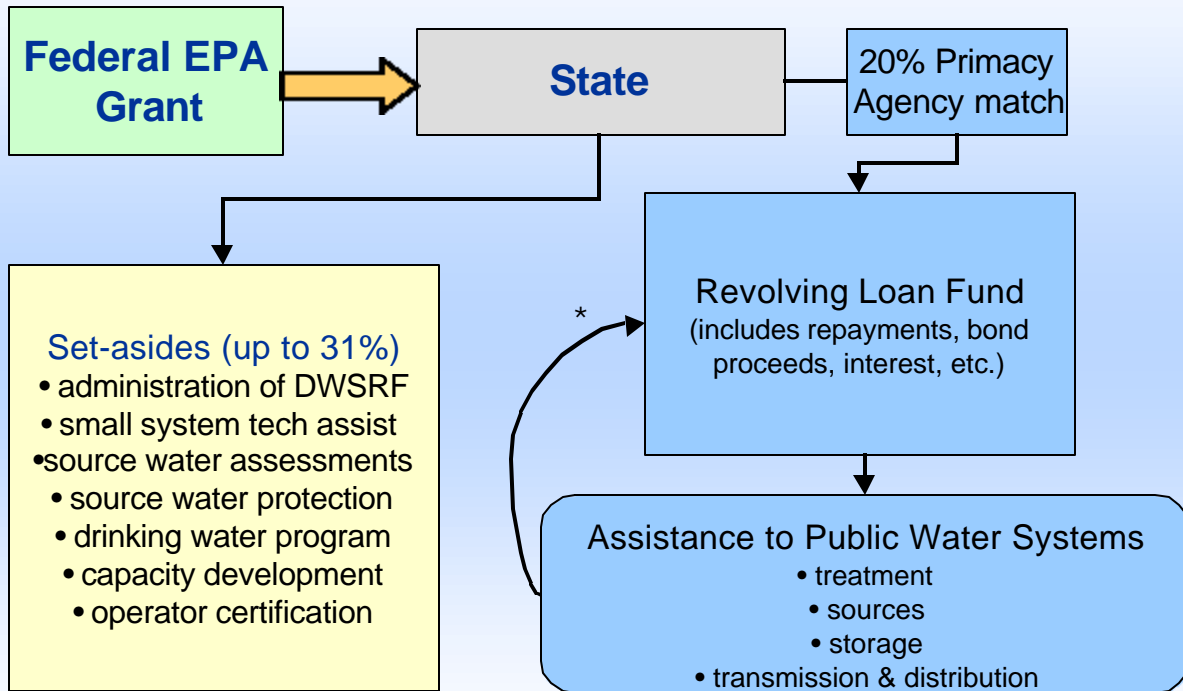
Federal EPA Grant

State

20% Primacy Agency match

Set-asides (up to 31%)
• administration of DWSRF
• small system tech assist
•source water assessments
• source water protection
• drinking water program
• capacity development
• operator certification

*

Revolving Loan Fund
(includes repayments, bond proceeds, interest, etc.)

Assistance to Public Water Systems
• treatment
• sources
• storage
• transmission & distribution